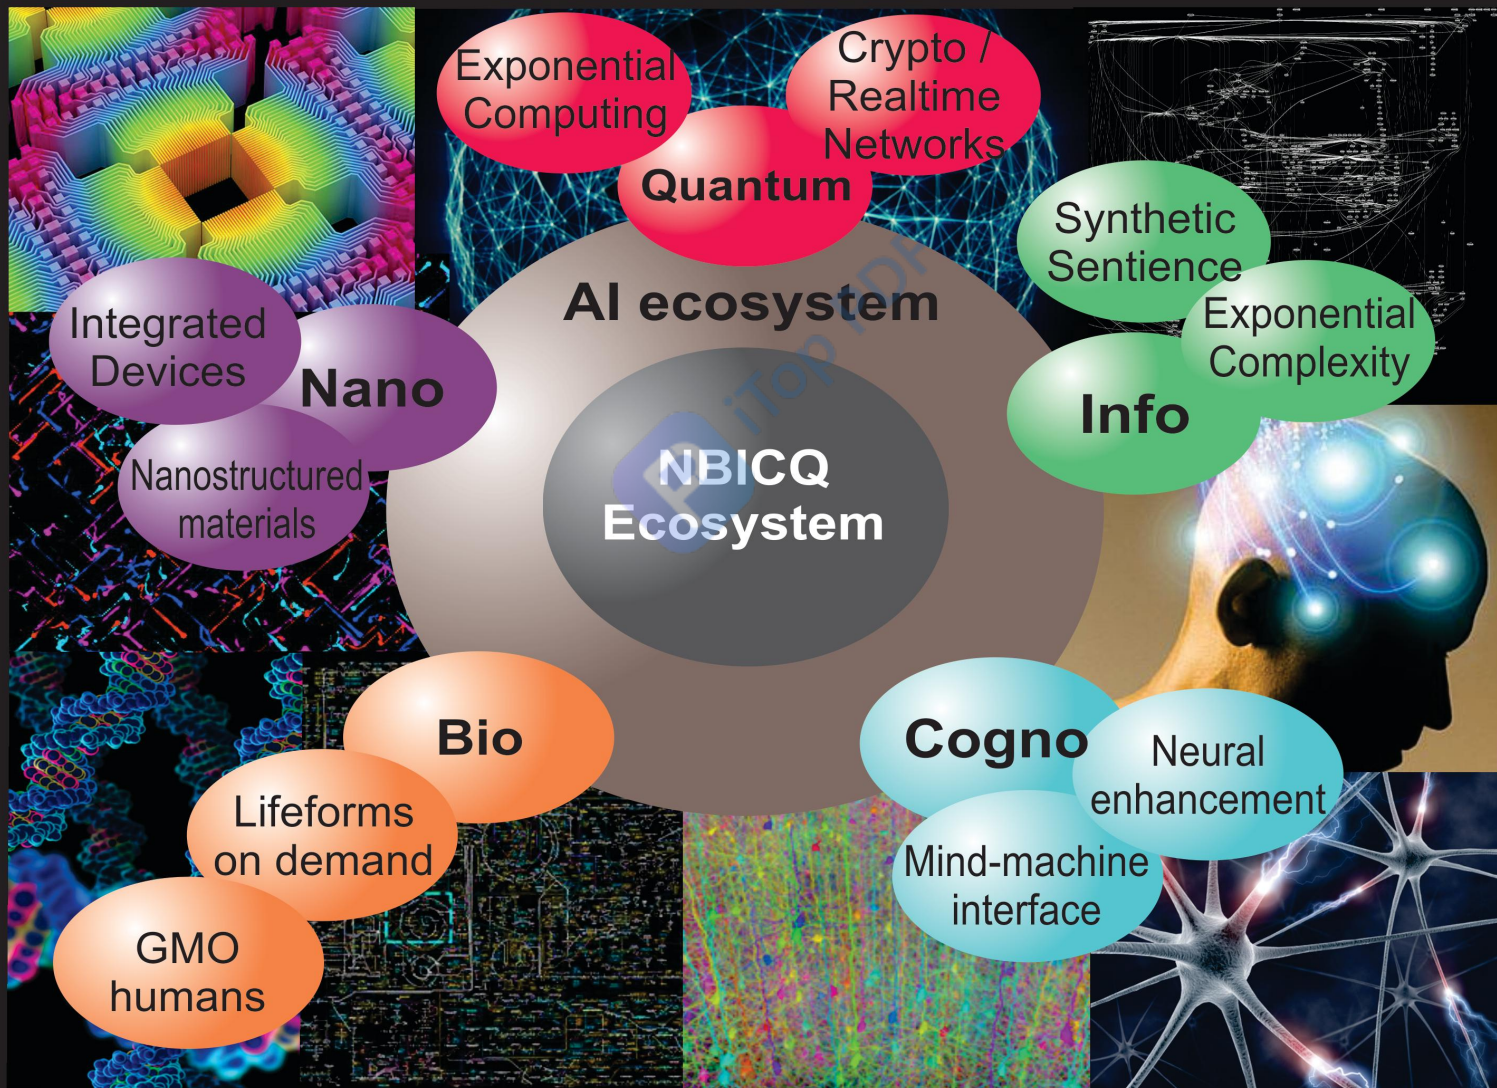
Exponential Computing

Crypto / Realtime Networks

Quantum

Synthetic Sentience

Exponential Complexity

Info

AI ecosystem

Integrated Devices

Nano

Nanostructured materials

NBICQ Ecosystem

Bio

Lifeforms on demand

GMO humans

Cogno

Neural enhancement

Mind-machine interface

iTop PDF